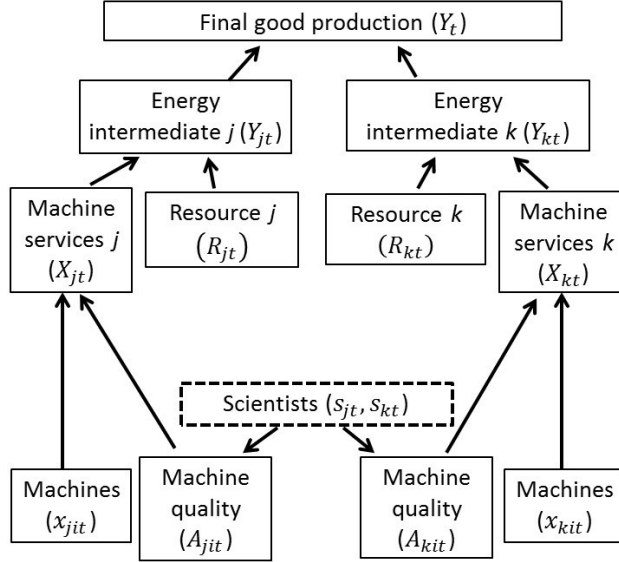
Final good production ($Y_t$)

Energy intermediate $j$ ($Y_{jt}$)

Energy intermediate $k$ ($Y_{kt}$)

Machine services $j$ ($X_{jt}$)

Resource $j$ ($R_{jt}$)

Resource $k$ ($R_{kt}$)

Machine services $k$ ($X_{kt}$)

Scientists ($s_{jt}, s_{kt}$)

Machines ($x_{jit}$)

Machine quality ($A_{jit}$)

Machine quality ($A_{kit}$)

Machines ($x_{kit}$)